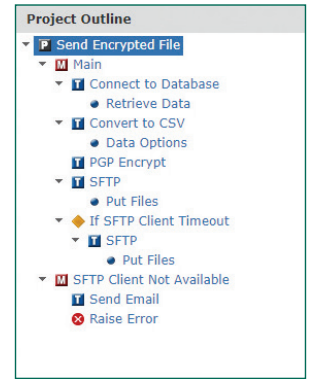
Project Outline

P Send Encrypted File
M Main
T Connect to Database
Retrieve Data
T Convert to CSV
Data Options
T PGP Encrypt
T SFTP
Put Files
If SFTP Client Timeout
T SFTP
Put Files
M SFTP Client Not Available
T Send Email
Raise Error